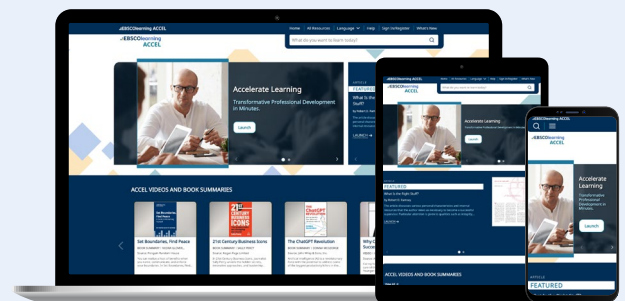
EBSCOlearning ACCEL
Home All Resources Language Help Sign In/Register What's New
EBSCOlearning ACCEL
What do you want to learn today?
Accelerate Learning
Transformative Professional Development in Minutes.
Launch
ARTICLE
FEATURED
What Is the Right Stuff?
ACCEL VIDEOS AND BOOK SUMMARIES
Set Boundaries, Find Peace
21st Century Business Icons
The ChatGPT Revolution
EBSCOlearning ACCEL
EBSCOlearning ACCEL
Accelerate Learning
FEATURED
What Is the Right Stuff?
ACCEL VIDEOS AND BOOK SUMMARIES
EBSCOlearning ACCEL
Accelerate Learning
Transformative Professional Development in Minutes.
Launch
ARTICLE
FEATURED